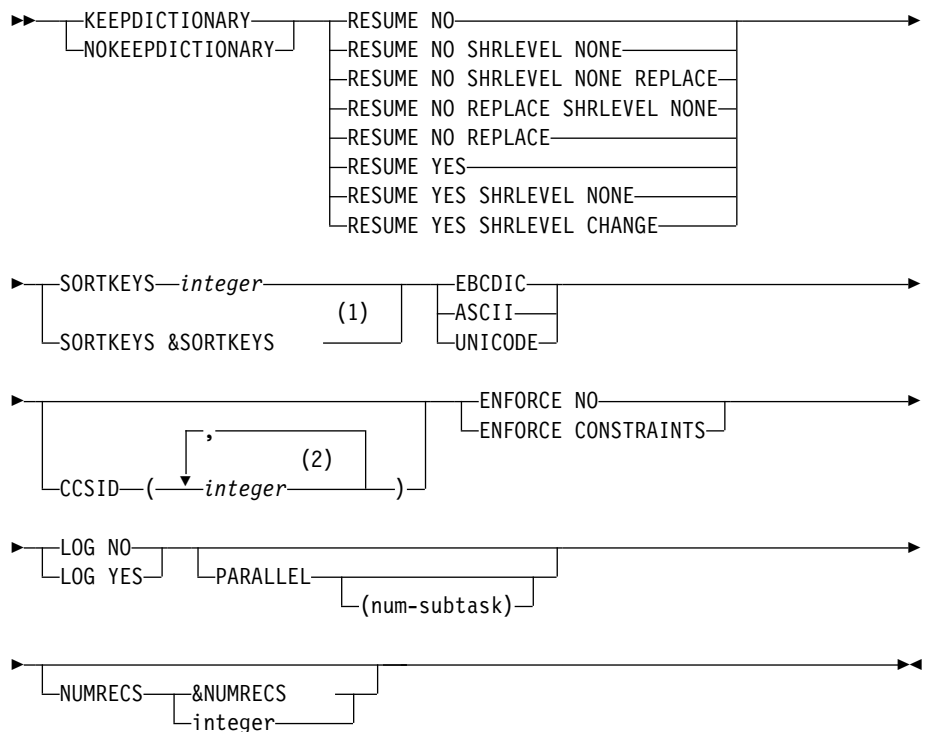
KEEPDICTIONARY
NOKEEPDICTIONARY

RESUME NO
RESUME NO SHRLEVEL NONE
RESUME NO SHRLEVEL NONE REPLACE
RESUME NO REPLACE SHRLEVEL NONE
RESUME NO REPLACE
RESUME YES
RESUME YES SHRLEVEL NONE
RESUME YES SHRLEVEL CHANGE

SORTKEYS *integer*
SORTKEYS &SORTKEYS (1)

EBCDIC
ASCII
UNICODE

CCSID ( , *integer* (2) )

ENFORCE NO
ENFORCE CONSTRAINTS

LOG NO
LOG YES

PARALLEL
(num-subtask)

NUMRECS &NUMRECS
integer